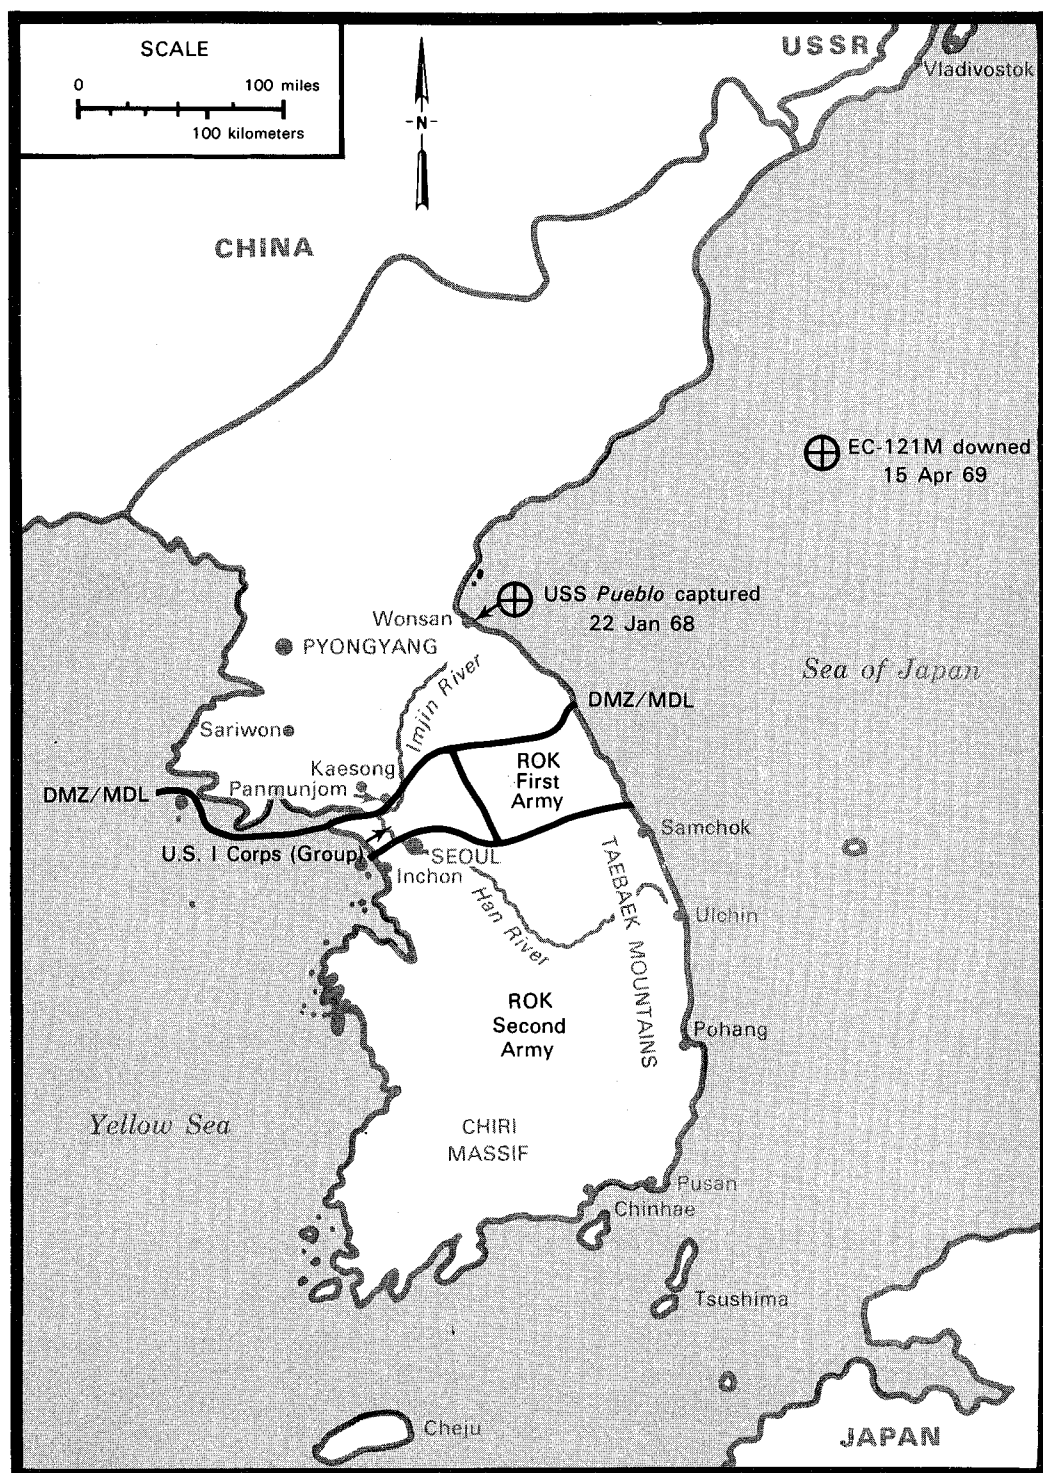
SCALE
0
100 miles
100 kilometers

N

USSR
Vladivostok

CHINA

EC-121M downed
15 Apr 69

USS *Pueblo* captured
22 Jan 68

Wonsan

PYONGYANG

Imjin River

Sea of Japan

DMZ/MDL

Sariwon

Kaesong

ROK
First
Army

DMZ/MDL

Panmunjom

Samchok

U.S. I Corps (Group)

SEOUL

Inchon

Han River

TAEBAEK MOUNTAINS

Ulchin

ROK
Second
Army

Pohang

Yellow Sea

CHIRI
MASSIF

Pusan

Chinhae

Tsushima

Cheju

JAPAN